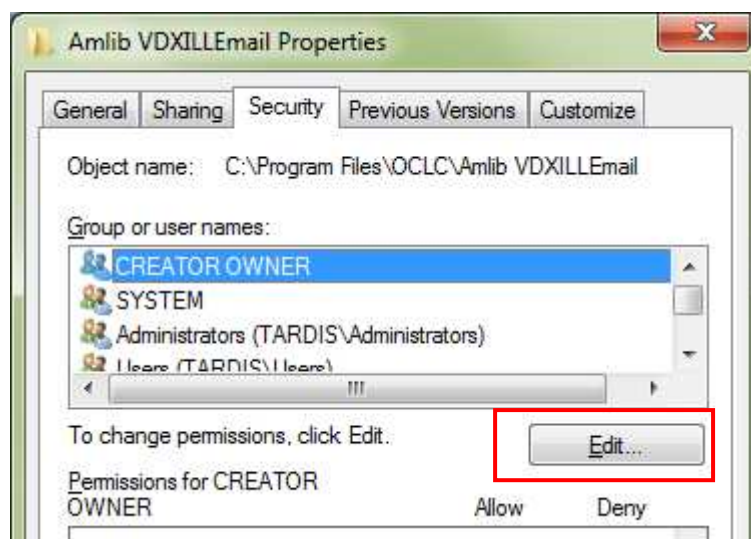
Amlib VDXILLEmail Properties

General | Sharing | Security | Previous Versions | Customize

Object name: C:\Program Files\OCLC\Amlib VDXILLEmail

Group or user names:

CREATOR OWNER
SYSTEM
Administrators (TARDIS\Administrators)
Users (TARDIS\Users)

To change permissions, click Edit.

Edit...

Permissions for CREATOR OWNER

Allow

Deny